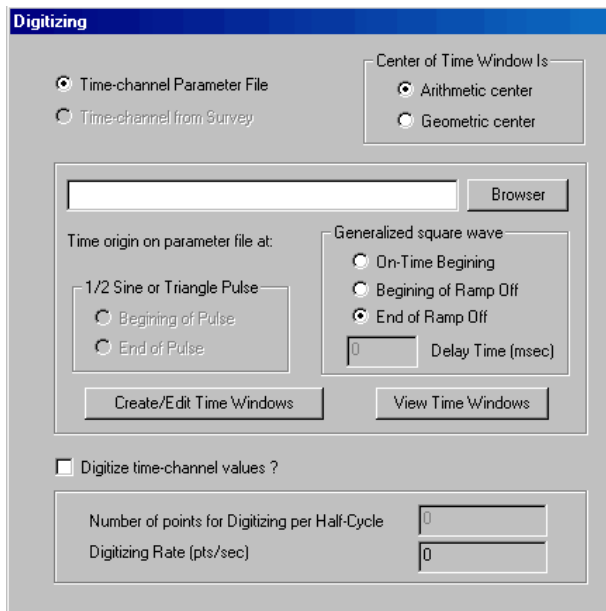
Digitizing

Time-channel Parameter File

Time-channel from Survey

Center of Time Window Is

Arithmetic center

Geometric center

Browser

Time origin on parameter file at:

1/2 Sine or Triangle Pulse

Begining of Pulse

End of Pulse

Generalized square wave

On-Time Begining

Begining of Ramp Off

End of Ramp Off

0

Delay Time (msec)

Create/Edit Time Windows

View Time Windows

Digitize time-channel values ?

Number of points for Digitizing per Half-Cycle

0

Digitizing Rate (pts/sec)

0